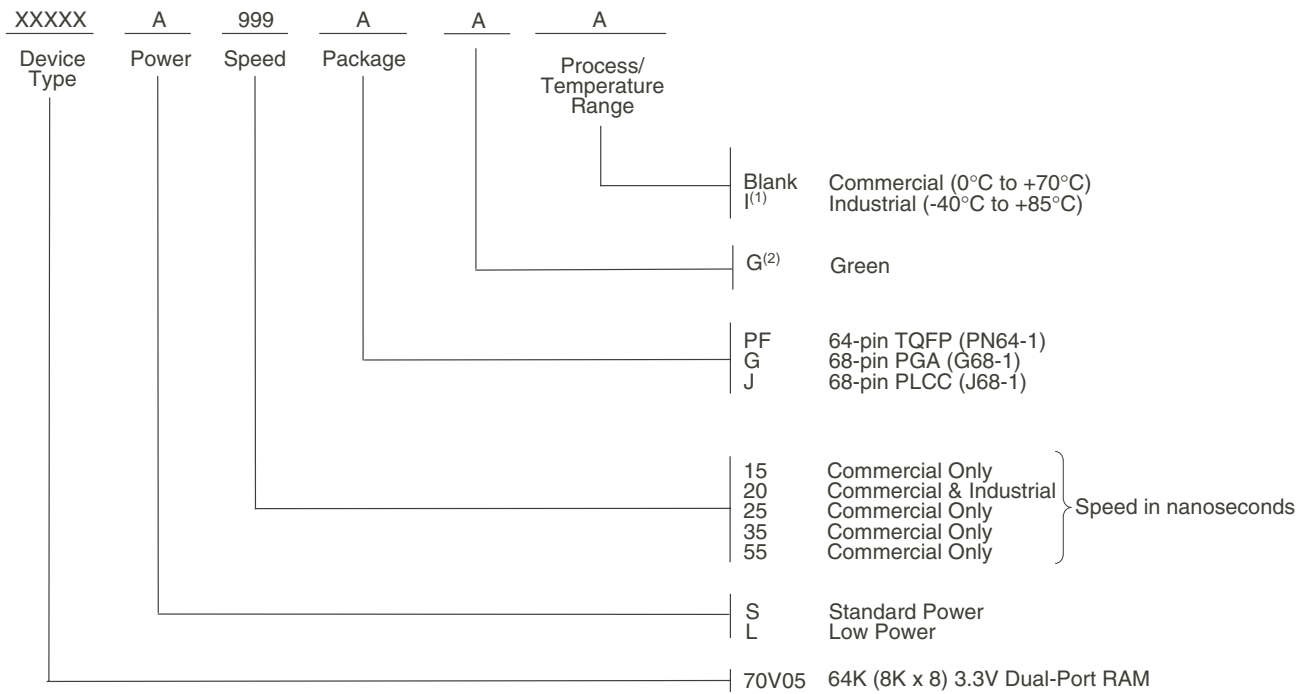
XXXXX A 999 A A A

Device Type | Power | Speed | Package | Process/ Temperature Range

Blank Commercial (0°C to +70°C)
I$^{(1)}$ Industrial (-40°C to +85°C)

G$^{(2)}$ Green

PF 64-pin TQFP (PN64-1)
G 68-pin PGA (G68-1)
J 68-pin PLCC (J68-1)

15 Commercial Only
20 Commercial & Industrial
25 Commercial Only
35 Commercial Only
55 Commercial Only
Speed in nanoseconds

S Standard Power
L Low Power

70V05 64K (8K x 8) 3.3V Dual-Port RAM